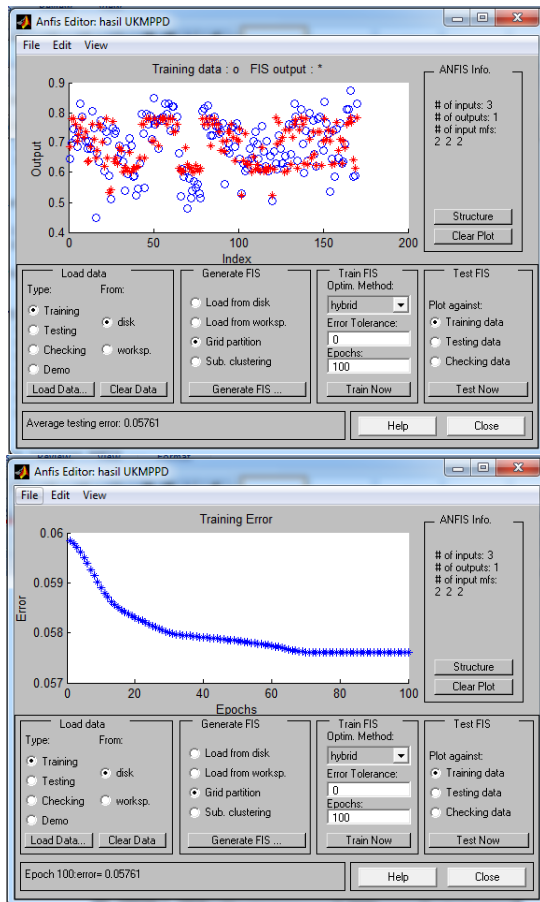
Anfis Editor: hasil UKMPPD

File Edit View

Training data : o FIS output : *

0.9
0.8
0.7
0.6
0.5
0.4

Output

0 50 100 150 200
Index

ANFIS Info.

# of inputs: 3
# of outputs: 1
# of input mfs:
2 2 2

Structure
Clear Plot

Load data
Type: From:
Training
Testing
Checking
Demo
disk
worksp.
Load Data... Clear Data

Generate FIS
Load from disk
Load from worksp.
Grid partition
Sub. clustering
Generate FIS ...

Train FIS
Optim. Method:
hybrid
Error Tolerance:
0
Epochs:
100
Train Now

Test FIS
Plot against:
Training data
Testing data
Checking data
Test Now

Average testing error: 0.05761

Help Close

Anfis Editor: hasil UKMPPD

File Edit View

Training Error

0.06
0.059
0.058
0.057

Error

0 20 40 60 80 100
Epochs

ANFIS Info.

# of inputs: 3
# of outputs: 1
# of input mfs:
2 2 2

Structure
Clear Plot

Load data
Type: From:
Training
Testing
Checking
Demo
disk
worksp.
Load Data... Clear Data

Generate FIS
Load from disk
Load from worksp.
Grid partition
Sub. clustering
Generate FIS ...

Train FIS
Optim. Method:
hybrid
Error Tolerance:
0
Epochs:
100
Train Now

Test FIS
Plot against:
Training data
Testing data
Checking data
Test Now

Epoch 100:error= 0.05761

Help Close